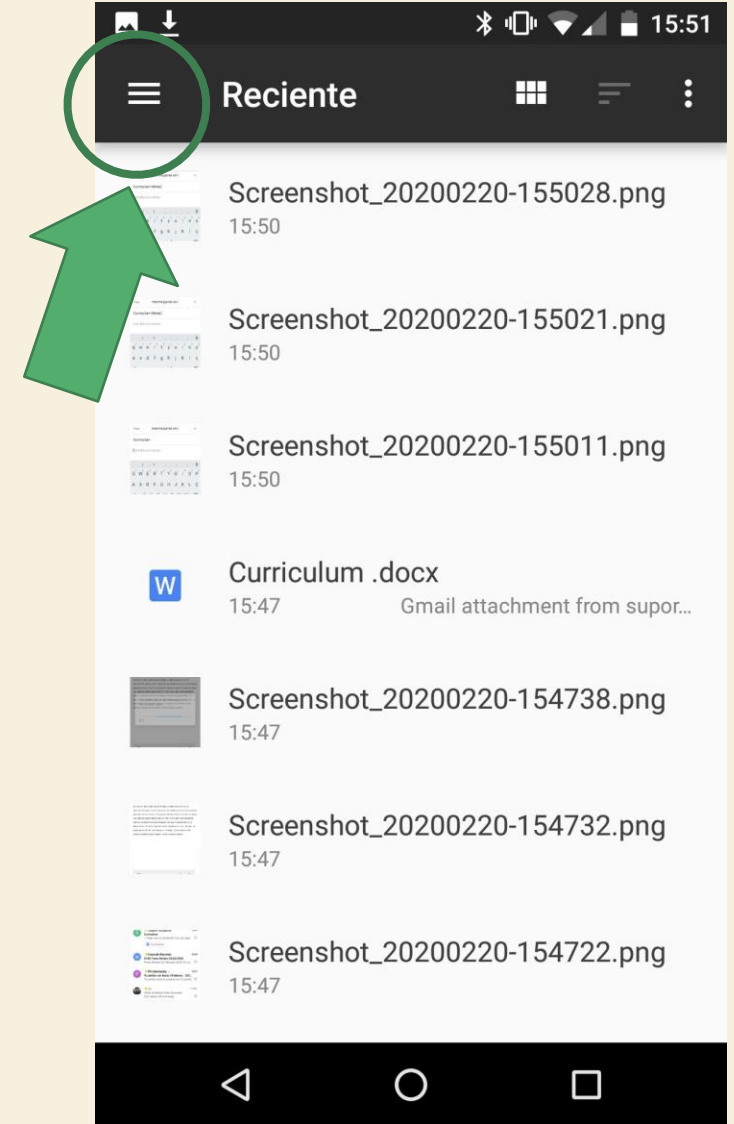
15:51

Reciente

Screenshot_20200220-155028.png
15:50

Screenshot_20200220-155021.png
15:50

Screenshot_20200220-155011.png
15:50

W
Curriculum .docx
15:47 Gmail attachment from supor...

Screenshot_20200220-154738.png
15:47

Screenshot_20200220-154732.png
15:47

Screenshot_20200220-154722.png
15:47